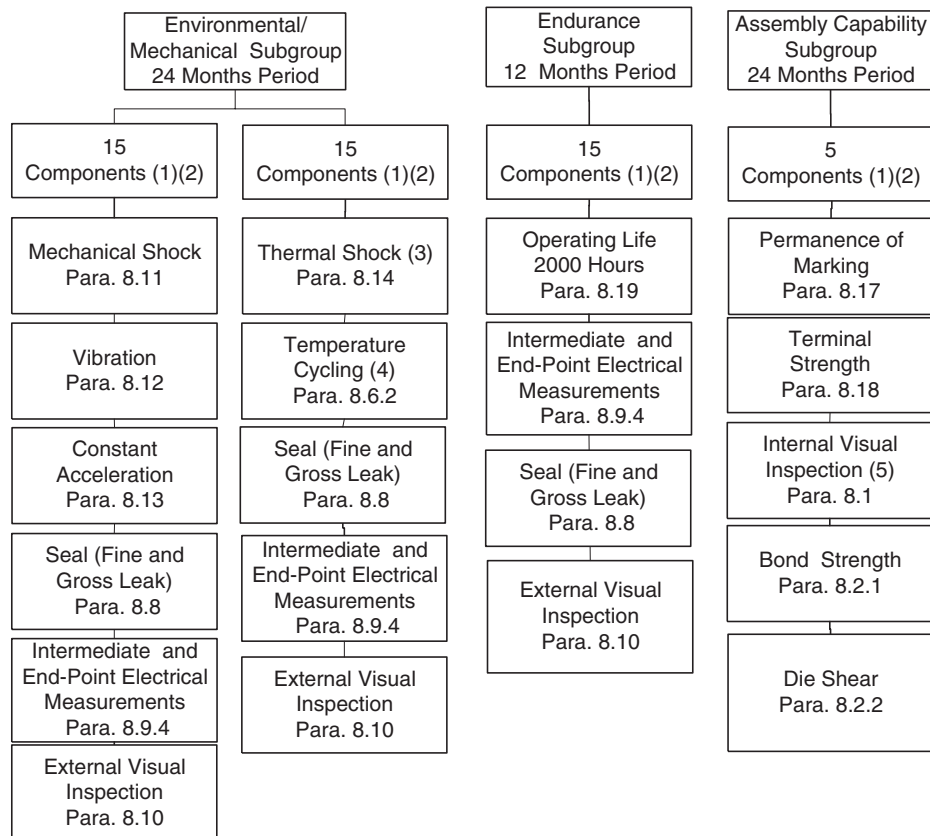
Environmental/ Mechanical Subgroup 24 Months Period

15 Components (1)(2)

Mechanical Shock Para. 8.11

Vibration Para. 8.12

Constant Acceleration Para. 8.13

Seal (Fine and Gross Leak) Para. 8.8

Intermediate and End-Point Electrical Measurements Para. 8.9.4

External Visual Inspection Para. 8.10

15 Components (1)(2)

Thermal Shock (3) Para. 8.14

Temperature Cycling (4) Para. 8.6.2

Seal (Fine and Gross Leak) Para. 8.8

Intermediate and End-Point Electrical Measurements Para. 8.9.4

External Visual Inspection Para. 8.10

Endurance Subgroup 12 Months Period

15 Components (1)(2)

Operating Life 2000 Hours Para. 8.19

Intermediate and End-Point Electrical Measurements Para. 8.9.4

Seal (Fine and Gross Leak) Para. 8.8

External Visual Inspection Para. 8.10

Assembly Capability Subgroup 24 Months Period

5 Components (1)(2)

Permanence of Marking Para. 8.17

Terminal Strength Para. 8.18

Internal Visual Inspection (5) Para. 8.1

Bond Strength Para. 8.2.1

Die Shear Para. 8.2.2